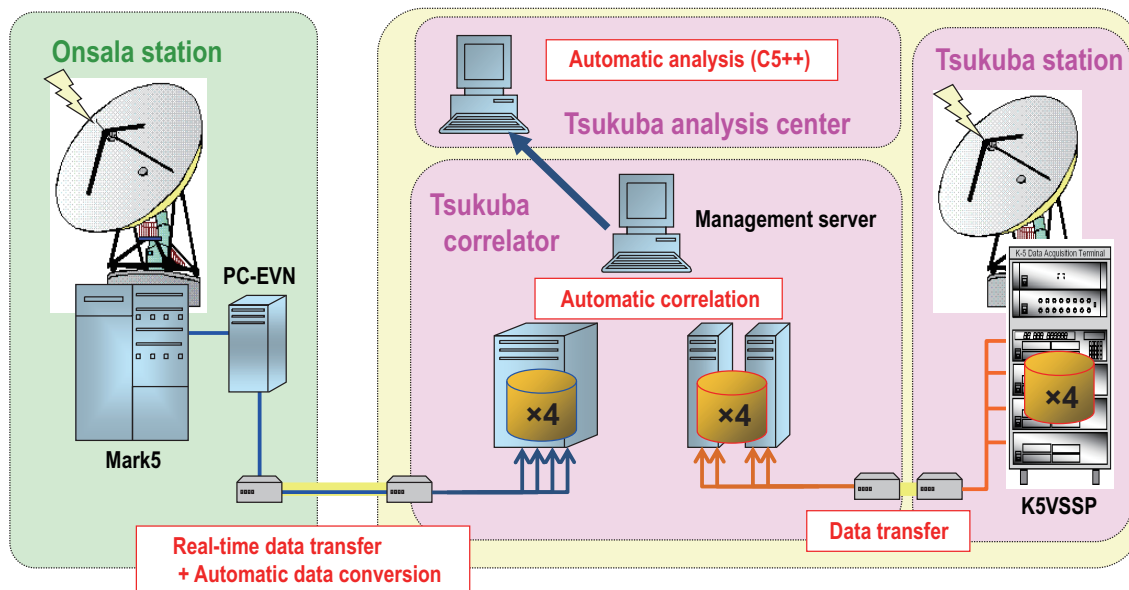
Onsala station

Automatic analysis (C5++)

Tsukuba analysis center

Tsukuba station

Tsukuba correlator

Management server

PC-EVN

K-5 Data Acquisition Terminal

Automatic correlation

×4

×4

×4

Mark5

K5VSSP

Data transfer

Real-time data transfer + Automatic data conversion